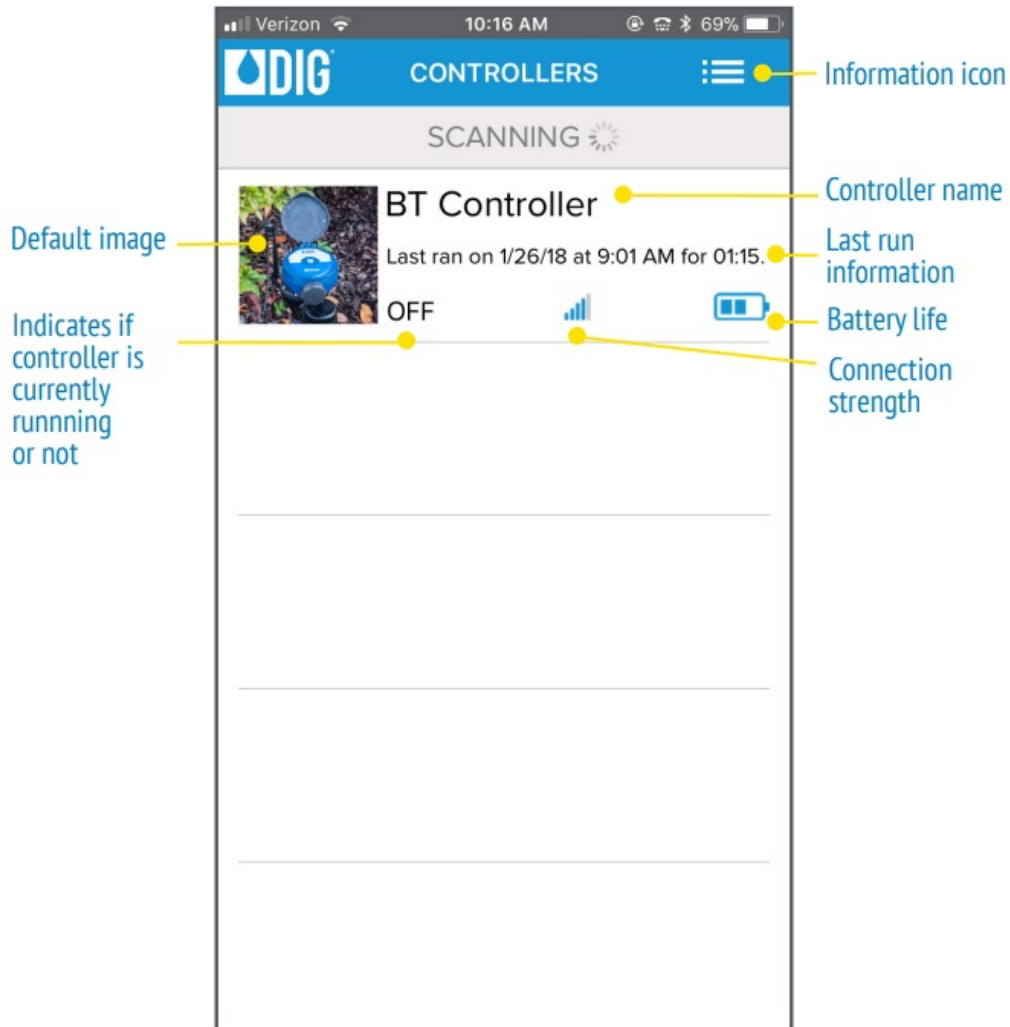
Verizon 10:16 AM 69%

DIG CONTROLLERS

Information icon

SCANNING

BT Controller

Controller name

Default image

Last ran on 1/26/18 at 9:01 AM for 01:15.

Last run information

OFF

Battery life

Indicates if controller is currently runnning or not

Connection strength